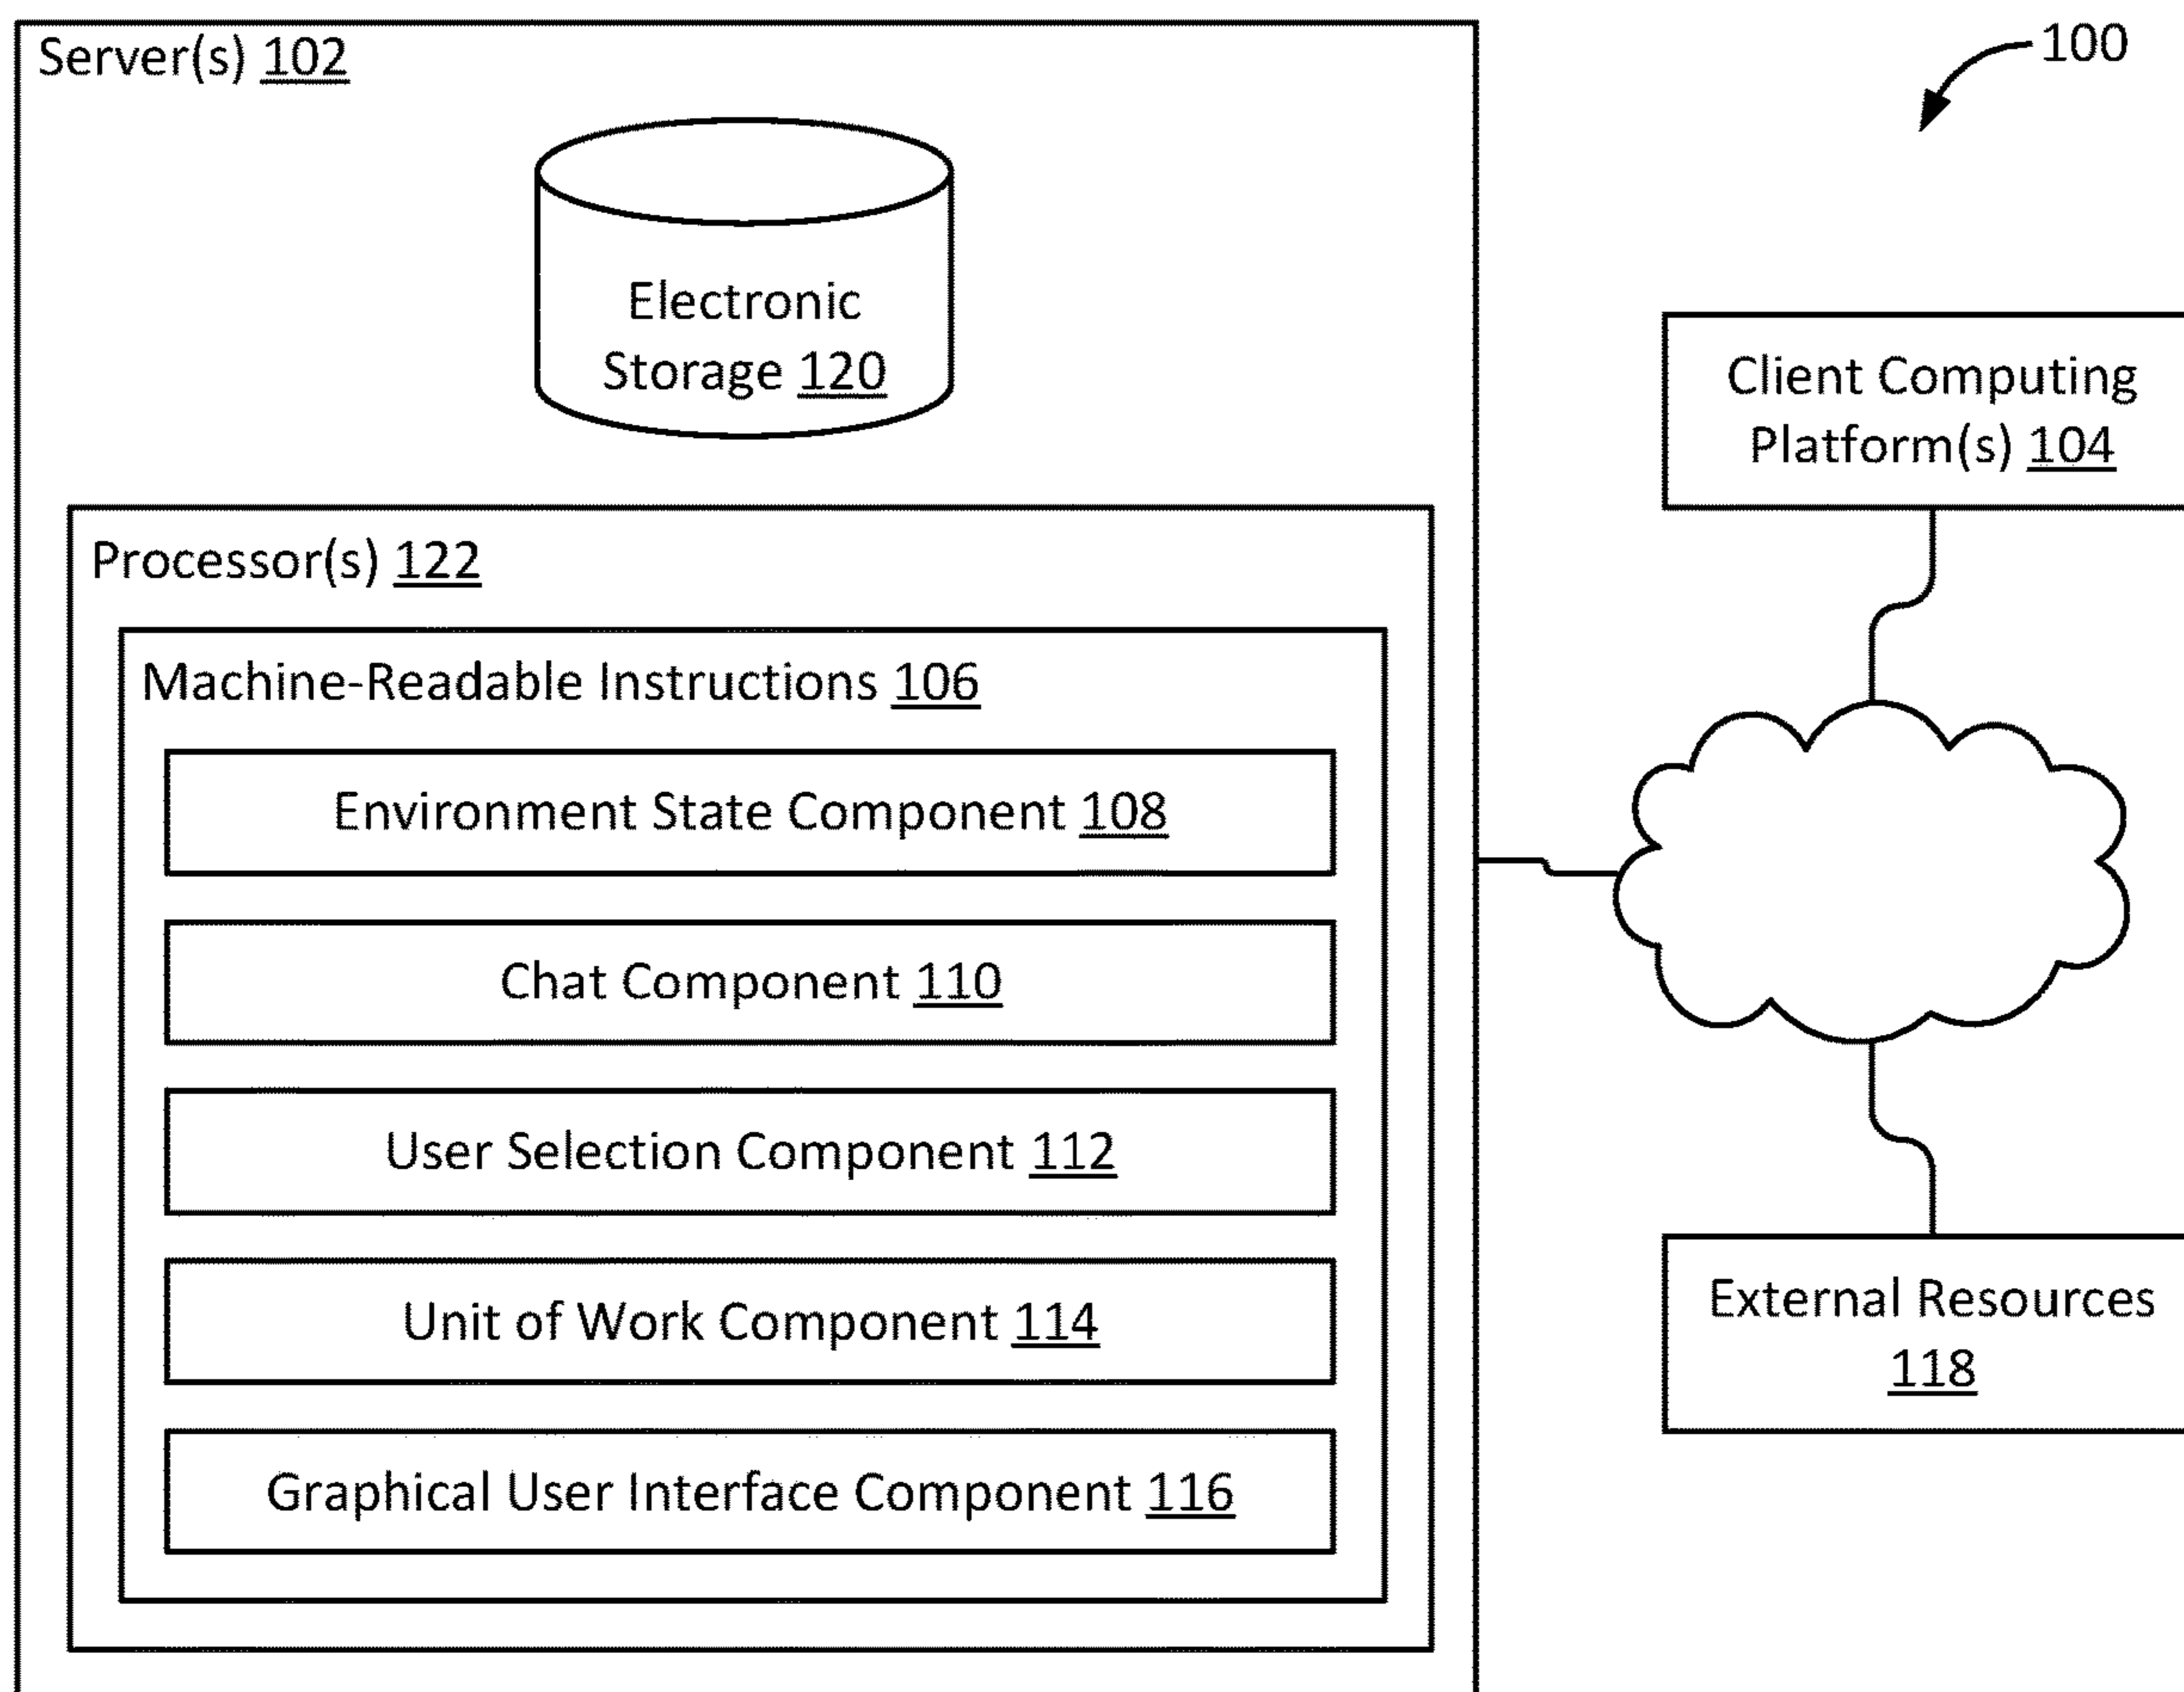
Server(s) 102

100

Electronic Storage 120

Client Computing Platform(s) 104

Processor(s) 122

Machine-Readable Instructions 106

Environment State Component 108

Chat Component 110

User Selection Component 112

Unit of Work Component 114

Graphical User Interface Component 116

External Resources 118